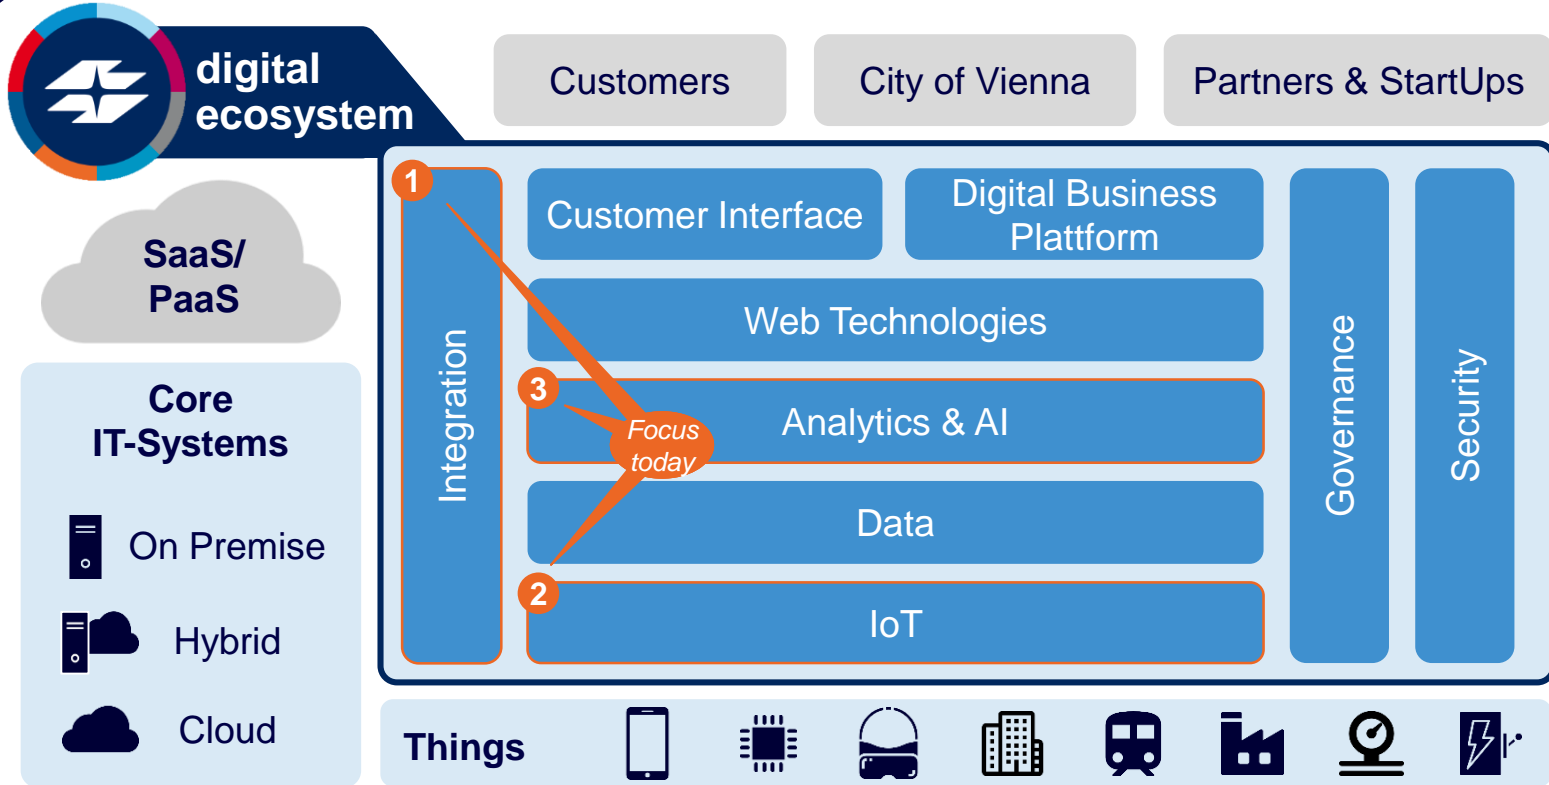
digital ecosystem

Customers

City of Vienna

Partners & StartUps

SaaS/ PaaS

Core IT-Systems

On Premise

Hybrid

Cloud

1

Integration

Customer Interface

Digital Business Plattform

Web Technologies

3

Analytics & AI

Focus today

Data

2

IoT

Governance

Security

Things